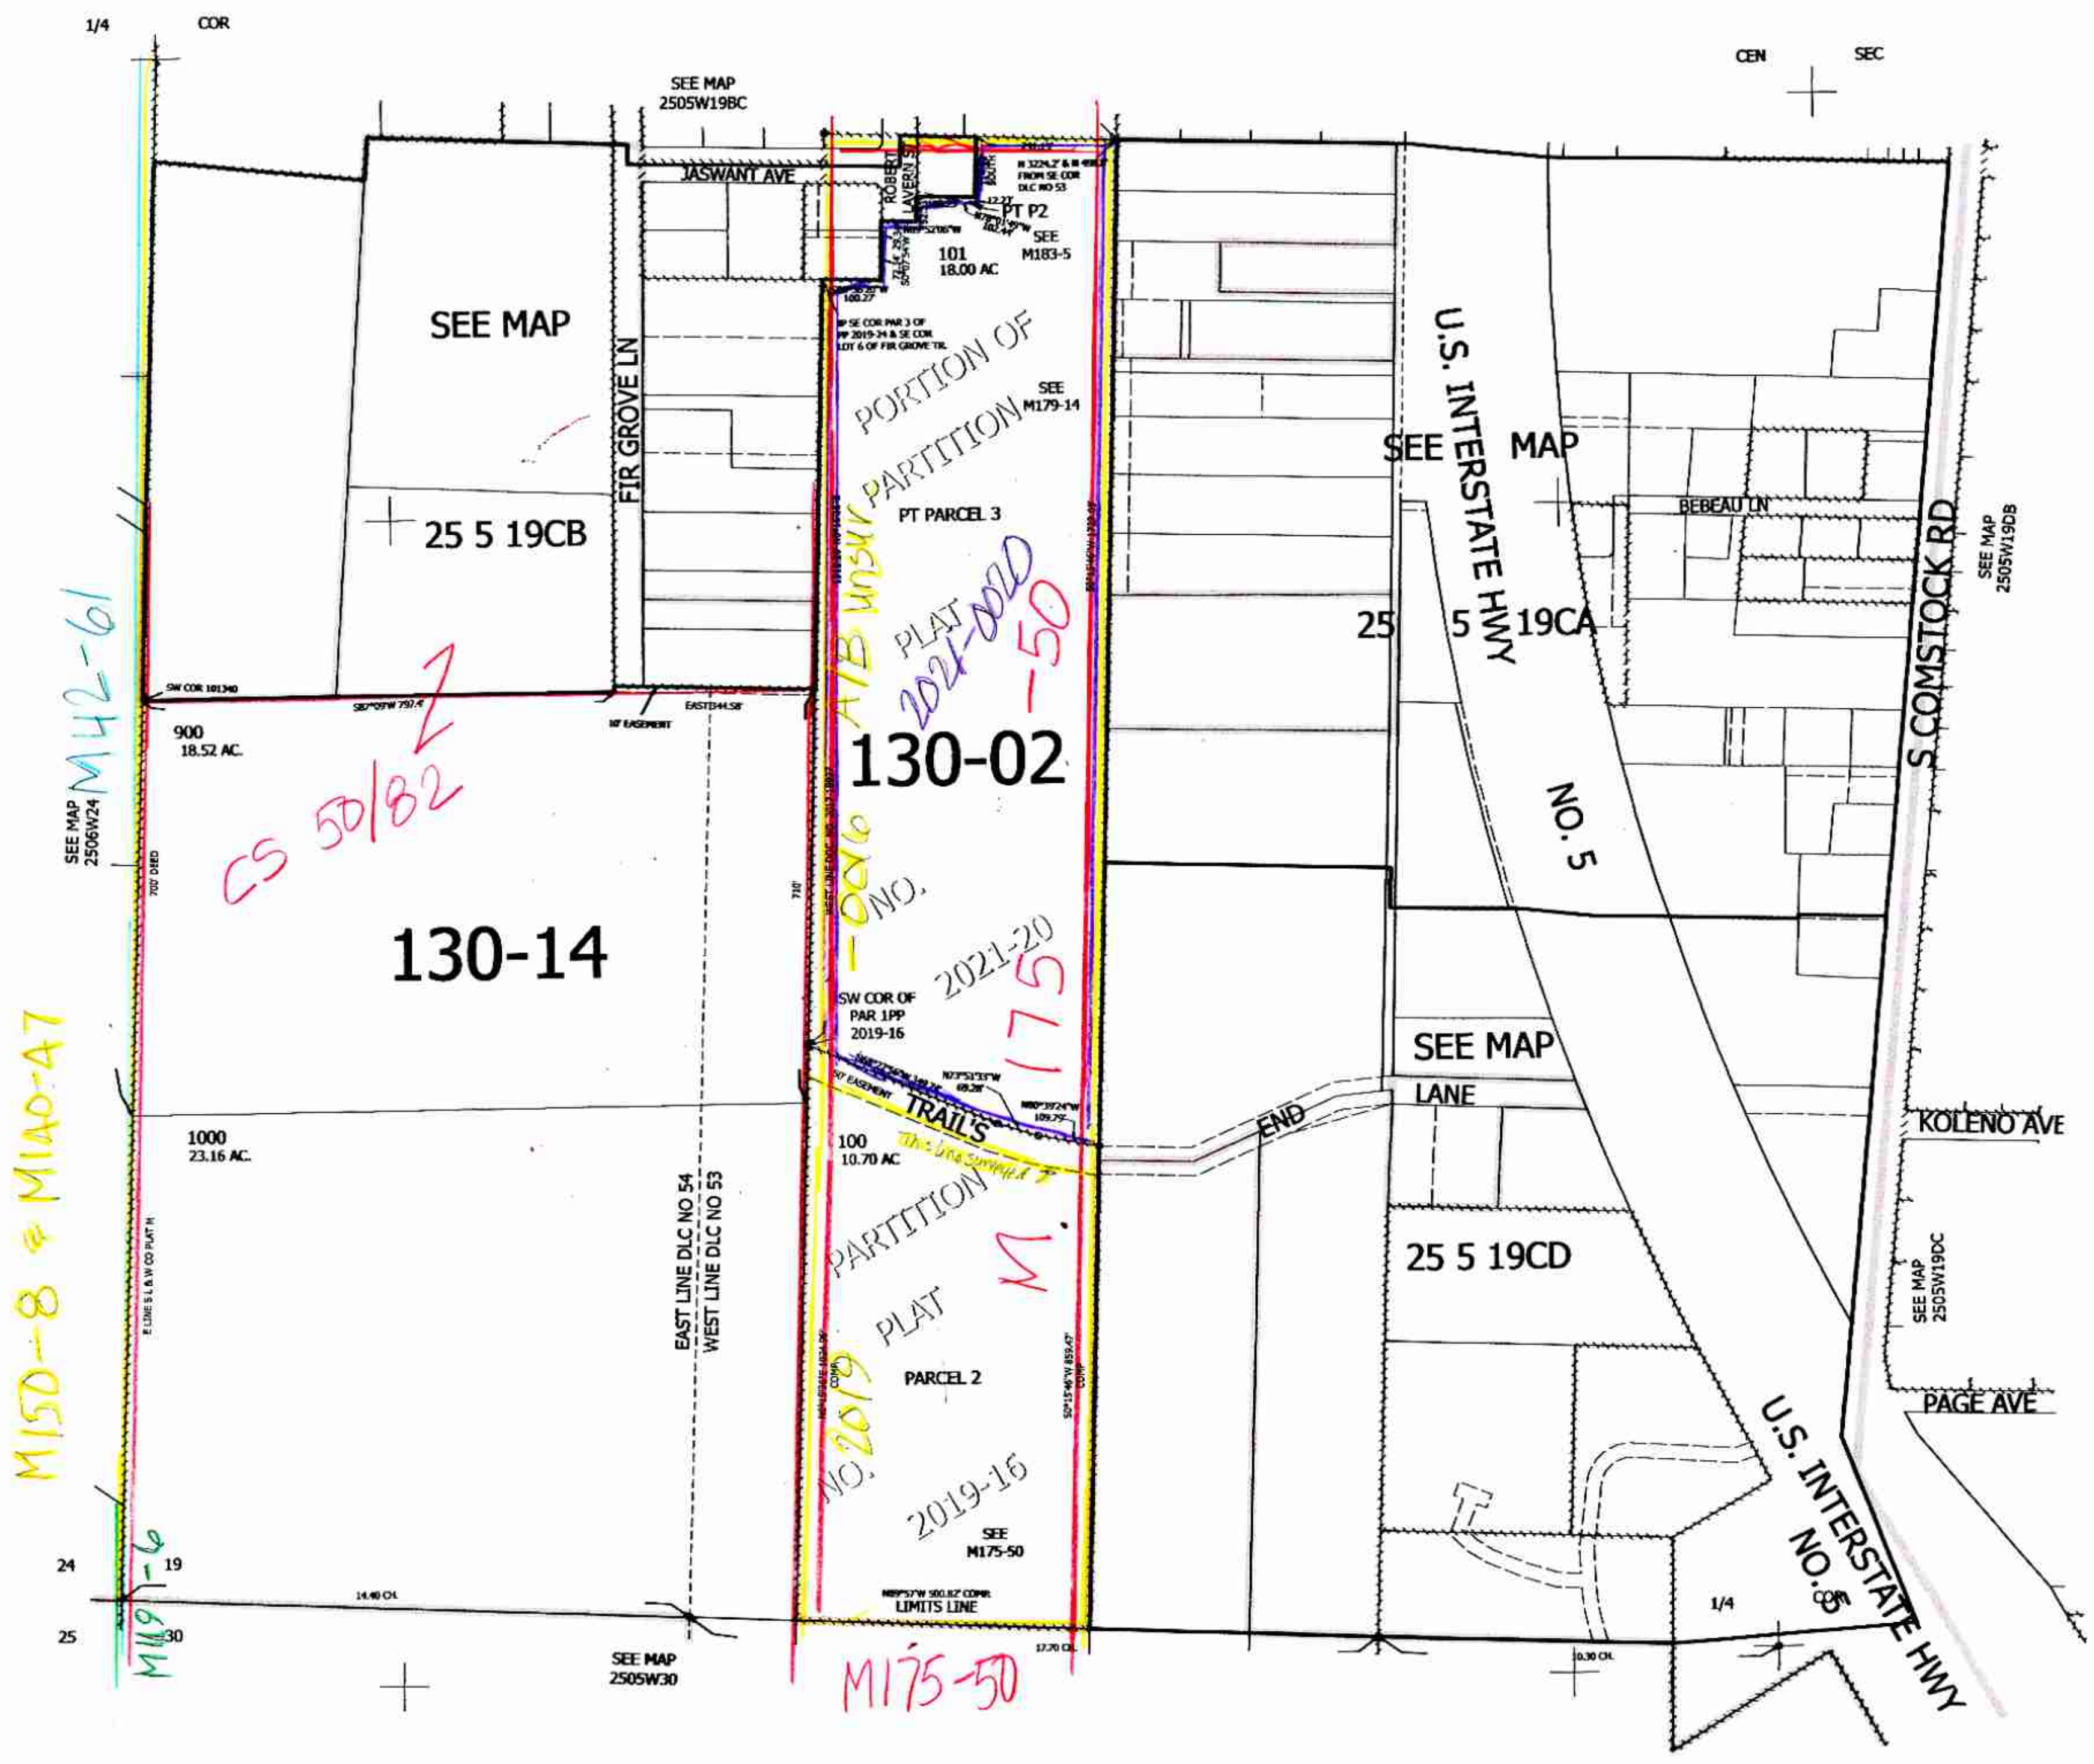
1/4 COR

CEN SEC

SEE MAP
2505W19BC

JASWANT AVE

ROBERT LAVERN ST

N 3224.2' & W 490.0' FROM SE COR DLC NO 53

PT P2

SEE M183-5

101
18.00 AC

100.27

SE COR PAR 3 OF PP 2019-24 & SE COR LOT 6 OF FIR GROVE TR.

SEE MAP

FIR GROVE LN

PORTION OF PARTITION

SEE M179-14

PT PARCEL 3

25 5 19CB

U.S. INTERSTATE HWY

SEE MAP

BEBEAU LN

S COMSTOCK RD

SEE MAP 2505W19DB

25 5 19CA

PLAT 2021-0020

-50

A/B W/3KV

M142-61

Z

SW COR 101340

S87°09'W 797.4'

10' EASEMENT

EAST 344.58'

900
18.52 AC.

130-02

CS 50/82

SEE MAP 2506W24

700' DEED

710'

WEST LINE DLC NO 53

-0016

NO.

NO. 5

130-14

2021-20

SW COR OF PAR 1PP 2019-16

175

SEE MAP

N73°51'33"W 69.28'

N80°39'24"W 109.79'

50' EASEMENT

TRAIL'S END

LANE

KOLENO AVE

1000
23.16 AC.

100
10.70 AC

This line surveyed

M150-8 & M140-47

PARTITION

M.

25 5 19CD

E LINE S L & W CO PLAT M

EAST LINE DLC NO 54
WEST LINE DLC NO 53

SEE MAP 2505W19DC

PLAT

PARCEL 2

S0°15'40"W 859.47' COMP.

COMP.

NO. 2019

U.S. INTERSTATE HWY NO. 5

PAGE AVE

2019-16

SEE M175-50

24 19

M119-6

14.40 CH.

N89°57'W 500.82' COMP.

LIMITS LINE

1/4 COR

25 30

SEE MAP 2505W30

17.70 CH.

10.30 CH.

M175-50